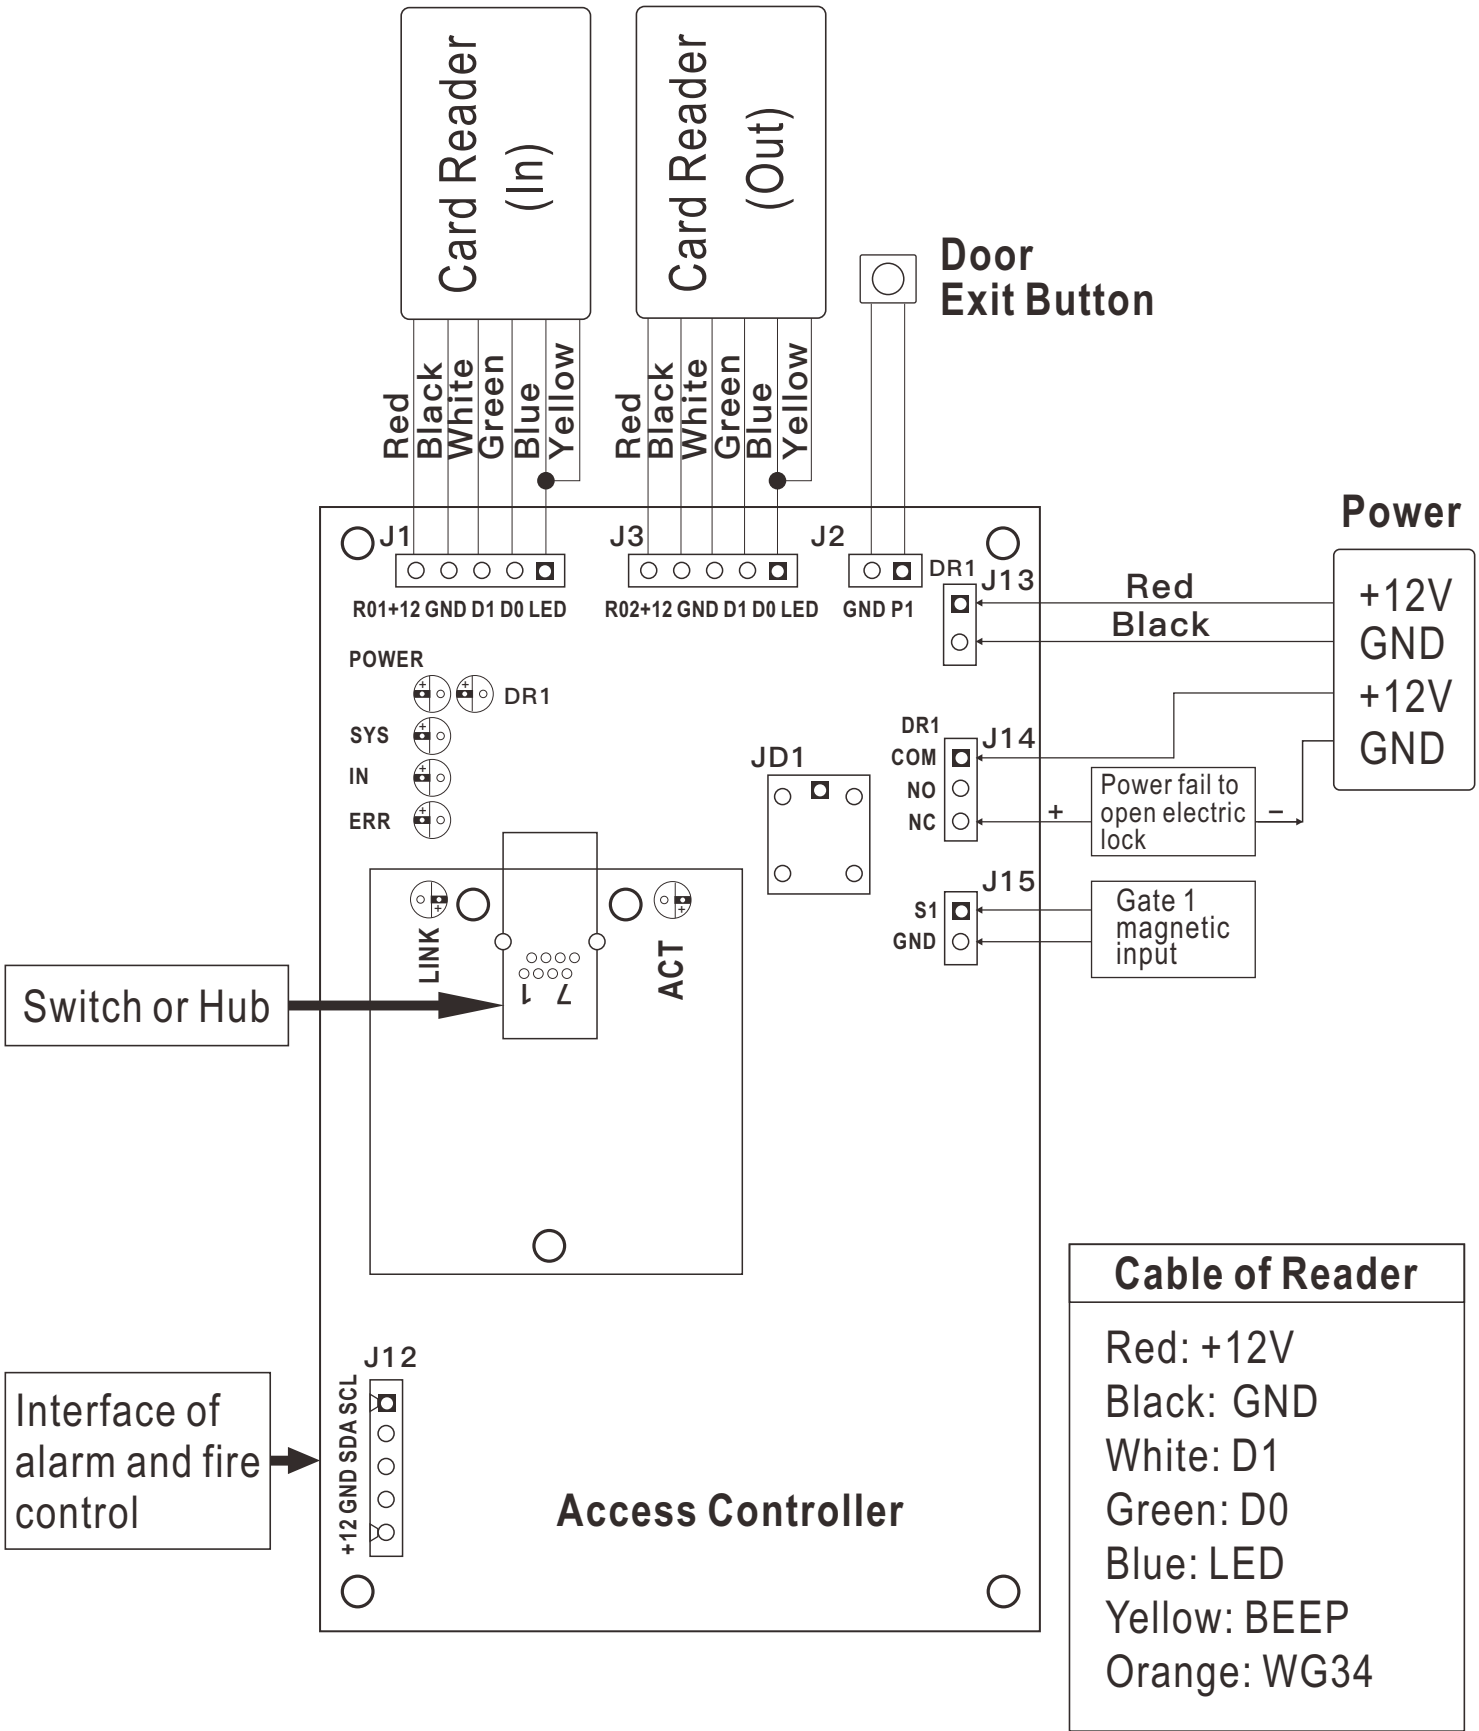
Card Reader (In)

Card Reader (Out)

Door Exit Button

Red Black White Green Blue Yellow

Red Black White Green Blue Yellow

Power

J1

J3

J2

R01+12 GND D1 D0 LED

R02+12 GND D1 D0 LED

GND P1

DR1

J13

Red

Black

+12V
GND
+12V
GND

POWER

DR1

SYS

IN

ERR

JD1

DR1
COM
NO
NC

J14

+

Power fail to open electric lock

–

J15

S1
GND

Gate 1 magnetic input

LINK

ACT

1 7

Switch or Hub

J12

+12 GND SDA SCL

Interface of alarm and fire control

Access Controller

Cable of Reader

Red: +12V
Black: GND
White: D1
Green: D0
Blue: LED
Yellow: BEEP
Orange: WG34